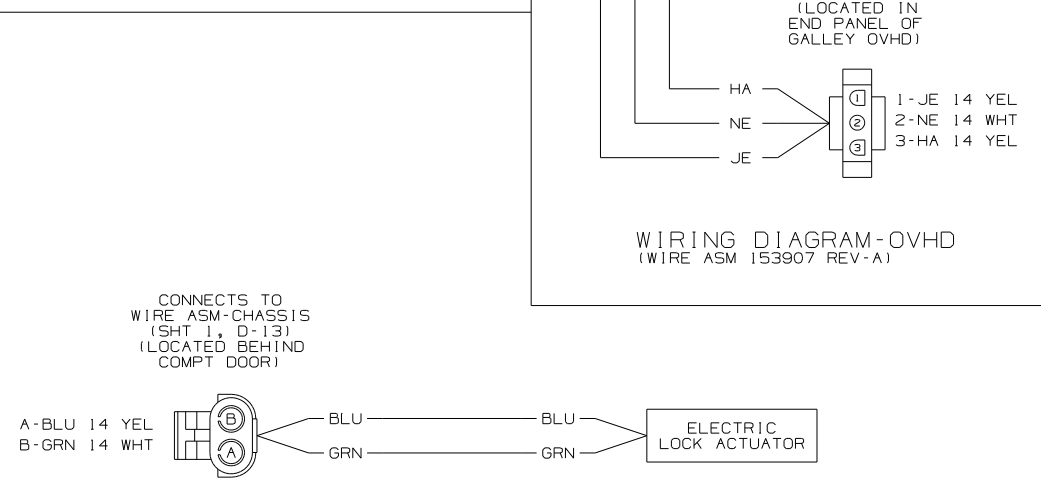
(LOCATED IN END PANEL OF GALLEY OVHD)

HA
NE
JE

1
2
3

1-JE 14 YEL
2-NE 14 WHT
3-HA 14 YEL

WIRING DIAGRAM-OVHD
(WIRE ASM 153907 REV-A)

CONNECTS TO WIRE ASM-CHASSIS (SHT 1, D-13) (LOCATED BEHIND COMPT DOOR)

A-BLU 14 YEL
B-GRN 14 WHT

B
A

BLU
GRN

BLU
GRN

ELECTRIC LOCK ACTUATOR